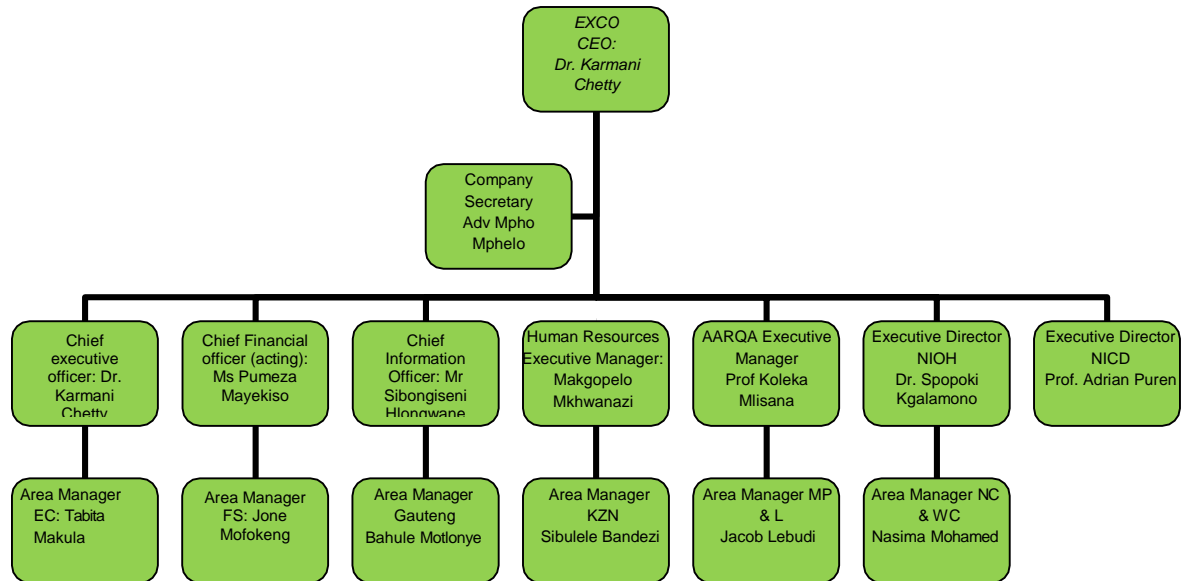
EXCO
CEO:
Dr. Karmani Chetty

Company Secretary
Adv Mpho Mphelo

Chief executive officer: Dr. Karmani Chetty

Chief Financial officer (acting): Ms Pumeza Mayekiso

Chief Information Officer: Mr Sibongiseni Hlongwane

Human Resources Executive Manager: Makgopelo Mkhwanazi

AARQA Executive Manager Prof Koleka Mlisana

Executive Director NIOH Dr. Spopoki Kgalamono

Executive Director NICD Prof. Adrian Puren

Area Manager EC: Tabita Makula

Area Manager FS: Jone Mofokeng

Area Manager Gauteng Bahule Motlonye

Area Manager KZN Sibulele Bandezi

Area Manager MP & L Jacob Lebudi

Area Manager NC & WC Nasima Mohamed